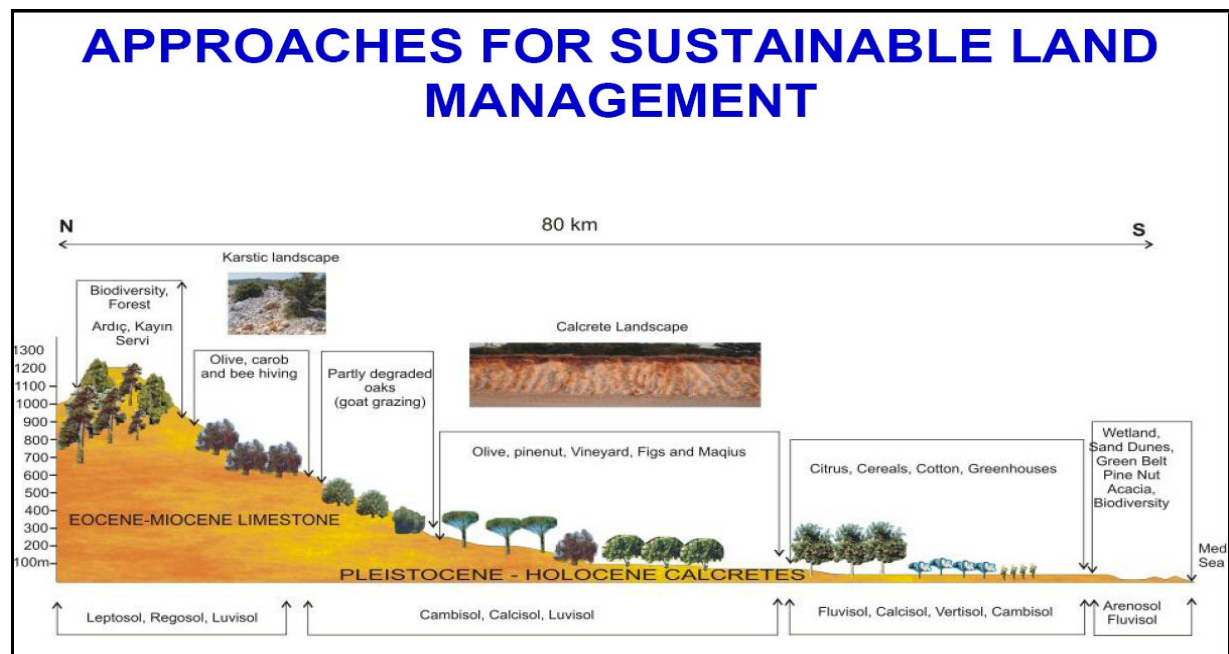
APPROACHES FOR SUSTAINABLE LAND MANAGEMENT

N

80 km

S

Karstic landscape

Biodiversity, Forest
Ardıç, Kayın Servi

Calcrete Landscape

1300
1200
1100
1000
900
800
700
600
500
400
300
200
100m

Olive, carob and bee hiving

Partly degraded oaks (goat grazing)

Olive, pinenut, Vineyard, Figs and Maqius

Citrus, Cereals, Cotton, Greenhouses

Wetland, Sand Dunes, Green Belt Pine Nut Acacia, Biodiversity

EOCENE-MIOCENE LIMESTONE

PLEISTOCENE - HOLOCENE CALCRETES

Med Sea

Leptosol, Regosol, Luvisol

Cambisol, Calcisol, Luvisol

Fluvisol, Calcisol, Vertisol, Cambisol

Arenosol Fluvisol